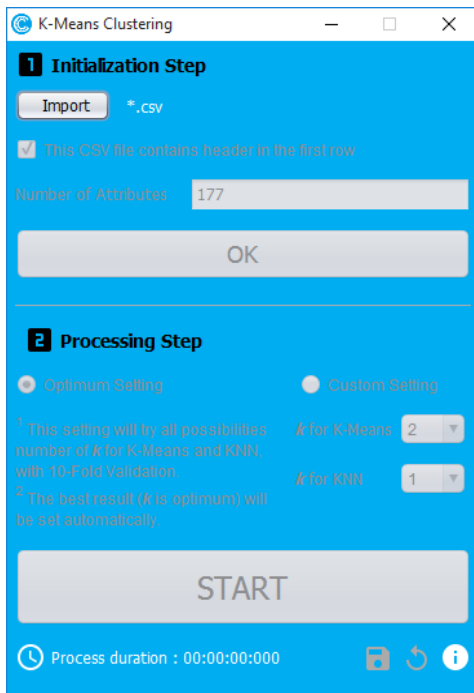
K-Means Clustering

1 Initialization Step

Import *.csv

This CSV file contains header in the first row

Number of Attributes 177

OK

2 Processing Step

Optimum Setting

Custom Setting

$^1$This setting will try all possibilities number of *k* for K-Means and KNN, with 10-Fold Validation.
$^2$The best result (*k* is optimum) will be set automatically.

*k* for K-Means 2

*k* for KNN 1

START

Process duration : 00:00:00:000